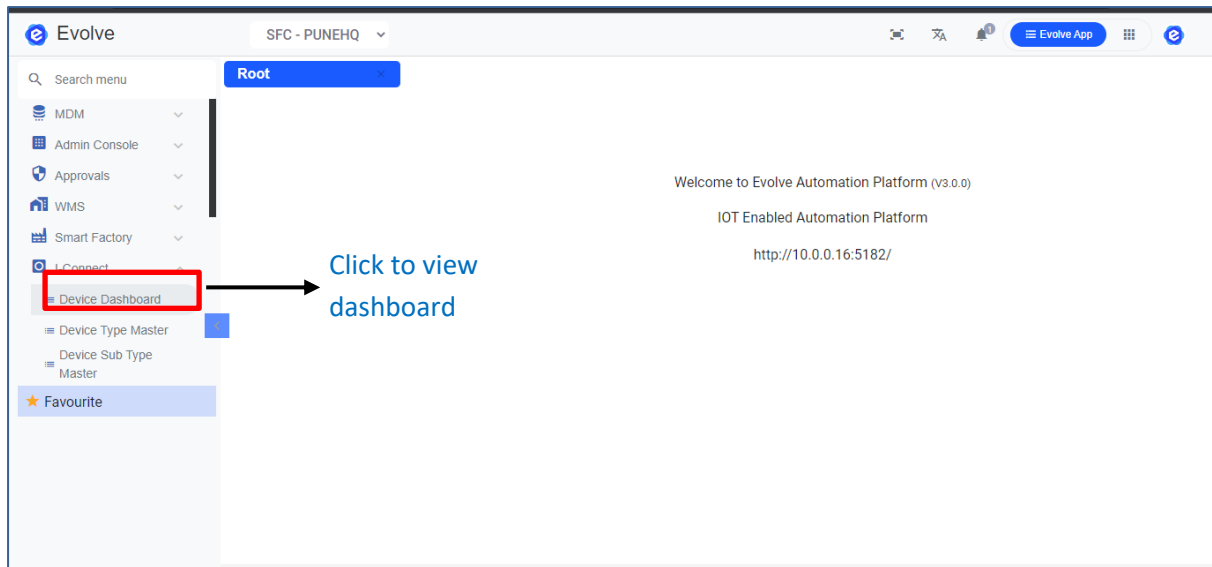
Evolve

SFC - PUNEHQ

1

Evolve App

Search menu

MDM

Admin Console

Approvals

WMS

Smart Factory

I-Connect

Device Dashboard

Device Type Master

Device Sub Type Master

Favourite

Root

Click to view dashboard

Welcome to Evolve Automation Platform (V3.0.0)

IOT Enabled Automation Platform

http://10.0.0.16:5182/